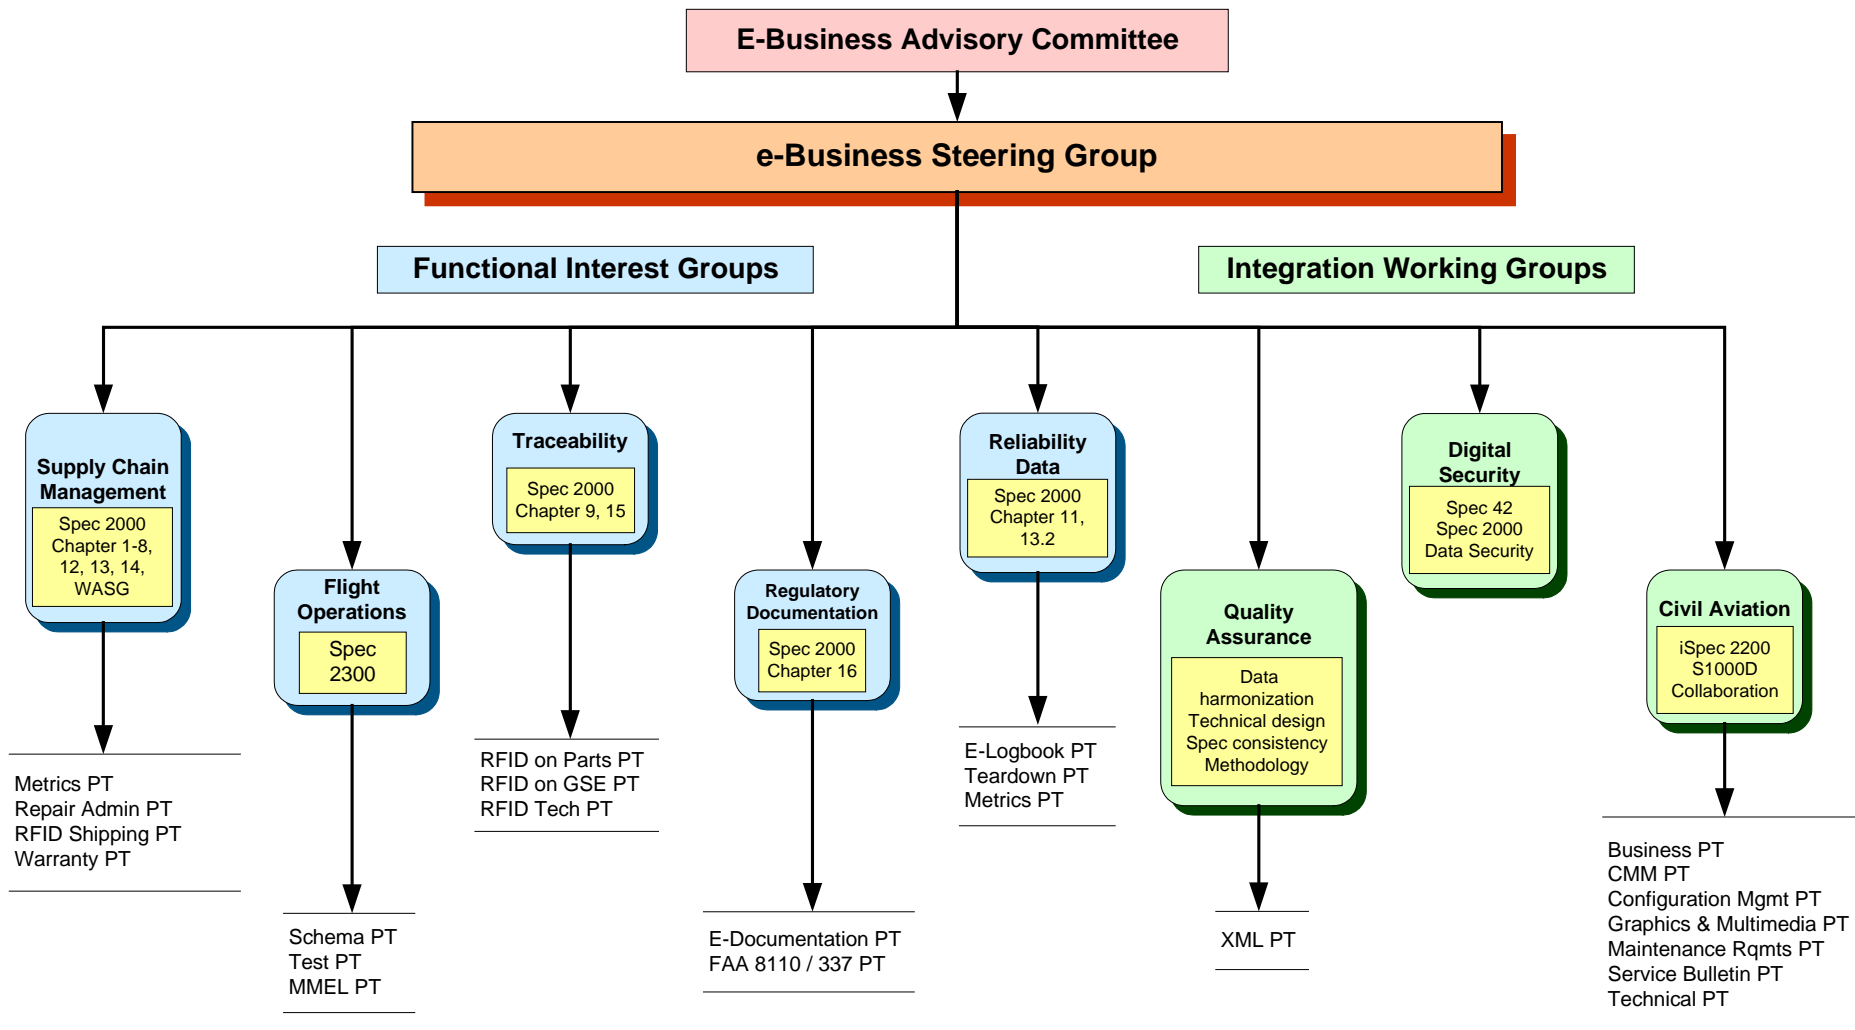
E-Business Advisory Committee

e-Business Steering Group

Functional Interest Groups

Integration Working Groups

Supply Chain Management
Spec 2000 Chapter 1-8, 12, 13, 14, WASG

Metrics PT
Repair Admin PT
RFID Shipping PT
Warranty PT

Flight Operations
Spec 2300

Schema PT
Test PT
MMEL PT

Traceability
Spec 2000 Chapter 9, 15

RFID on Parts PT
RFID on GSE PT
RFID Tech PT

Regulatory Documentation
Spec 2000 Chapter 16

E-Documentation PT
FAA 8110 / 337 PT

Reliability Data
Spec 2000 Chapter 11, 13.2

E-Logbook PT
Teardown PT
Metrics PT

Quality Assurance
Data harmonization
Technical design
Spec consistency
Methodology

XML PT

Digital Security
Spec 42
Spec 2000
Data Security

Civil Aviation
iSpec 2200
S1000D
Collaboration

Business PT
CMM PT
Configuration Mgmt PT
Graphics & Multimedia PT
Maintenance Rqmts PT
Service Bulletin PT
Technical PT